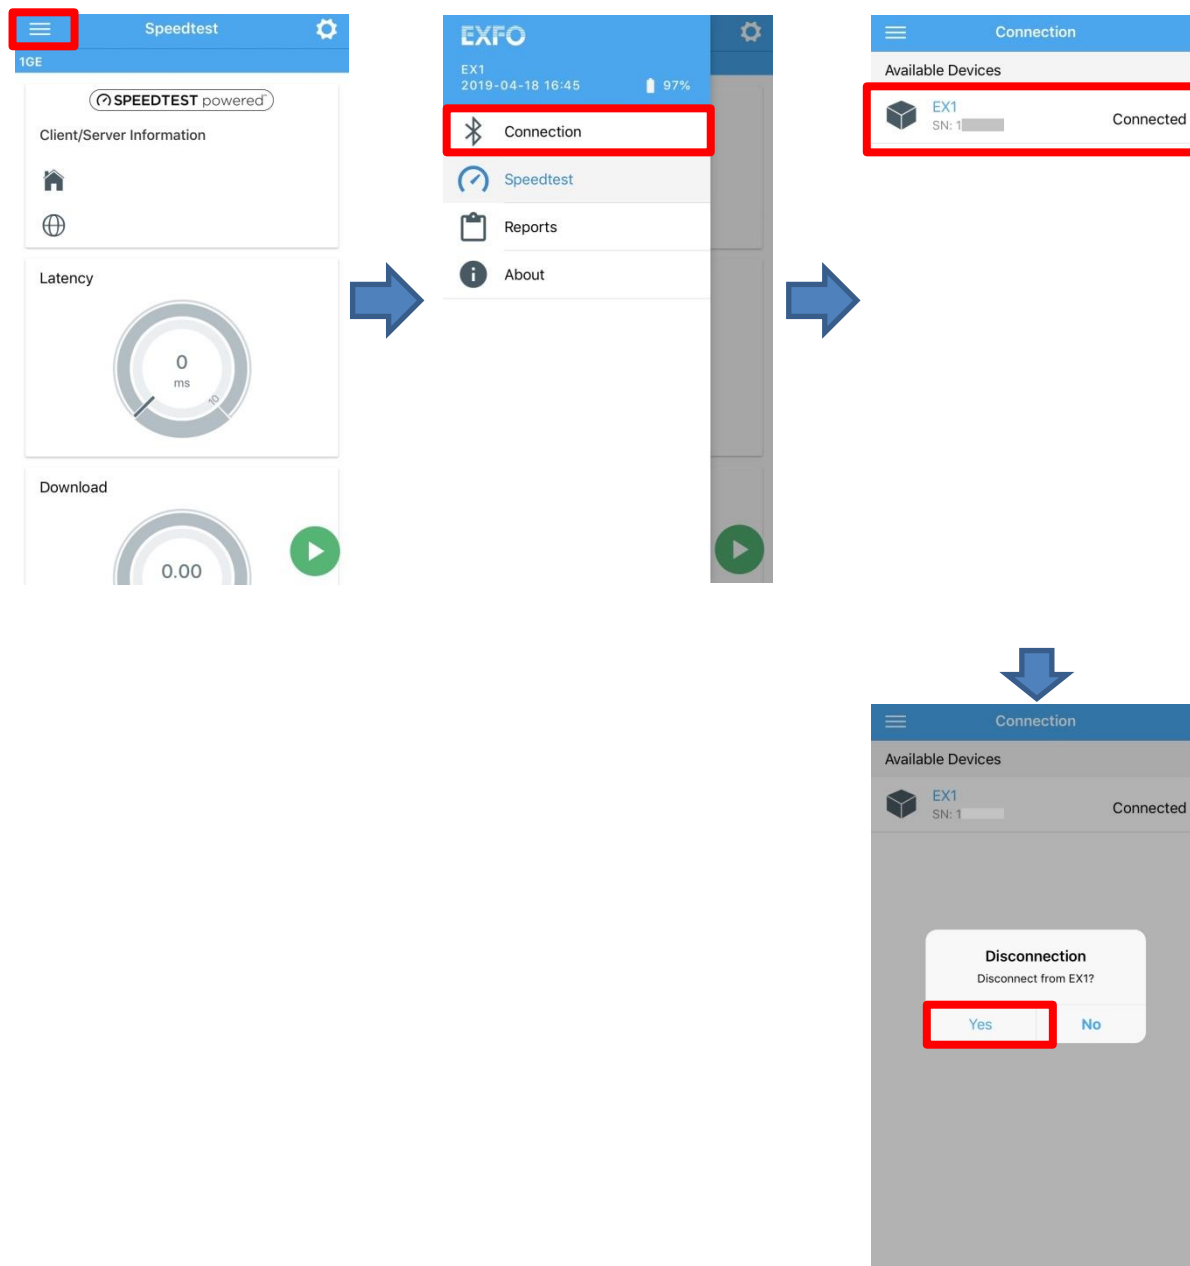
Speedtest
1GE
SPEEDTEST powered
Client/Server Information
Latency
0
ms
10
Download
0.00

EXFO
EX1
2019-04-18 16:45
97%
Connection
Speedtest
Reports
About

Connection
Available Devices
EX1
SN: 1
Connected

Connection
Available Devices
EX1
SN: 1
Connected
Disconnection
Disconnect from EX1?
Yes
No